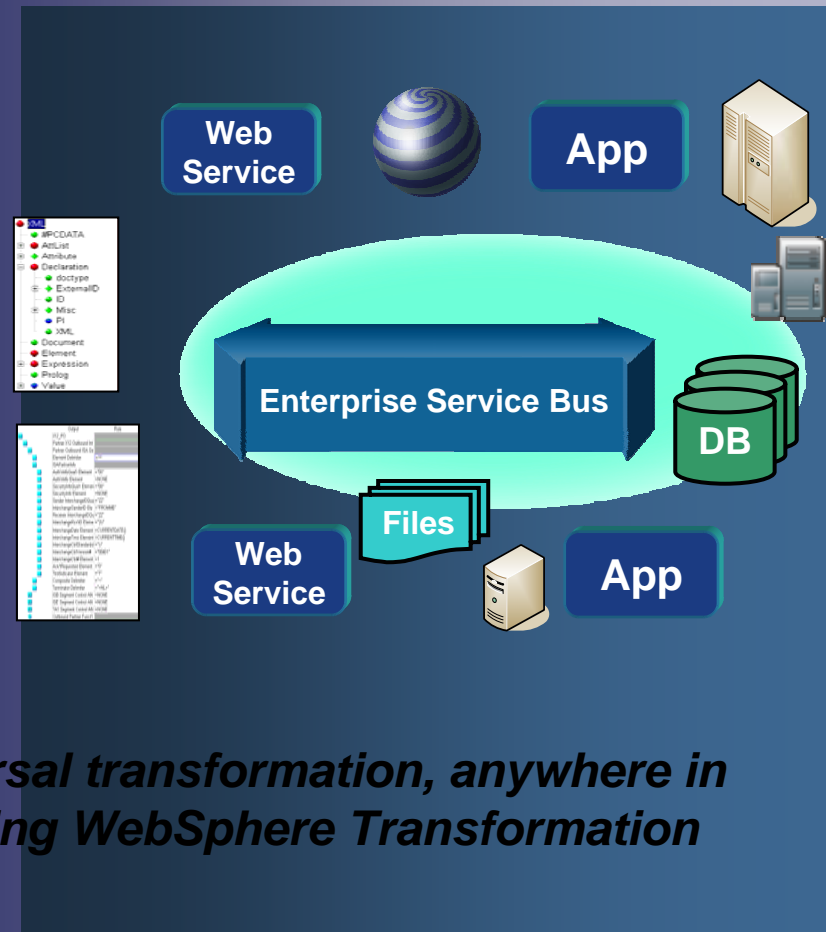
Web Service

App

XML
#PCDATA
AttList
Attribute
Declaration
doctype
ExternalID
ID
Misc
PI
XML
Document
Element
Expression
Prolog
Value

Enterprise Service Bus

DB

Files

Web Service

App

rsal transformation, anywhere in
ing WebSphere Transformation